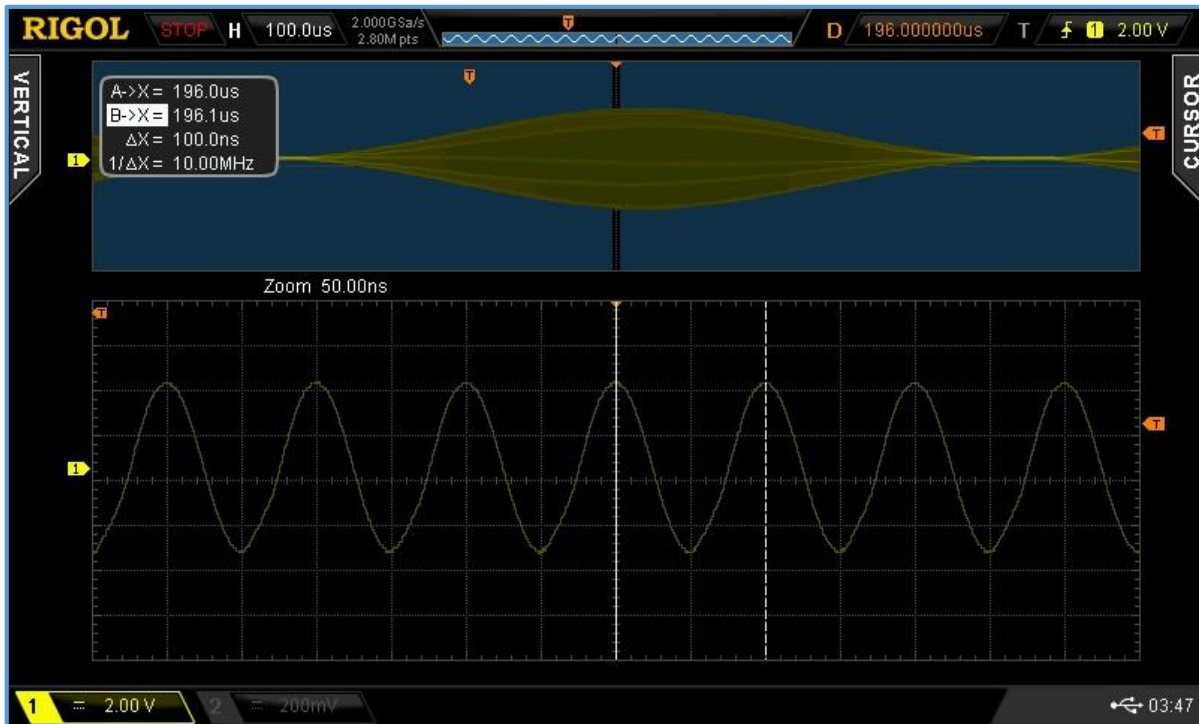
RIGOL STOP H 100.0us 2.000GSa/s 2.80M pts T D 196.000000us T 1 2.00V

VERTICAL

A->X = 196.0us
B->X = 196.1us
$\Delta$X = 100.0ns
1/$\Delta$X = 10.00MHz

T

1

T

CURSOR

Zoom 50.00ns

T

1

T

1 = 2.00V 2 = 200mV

03:47